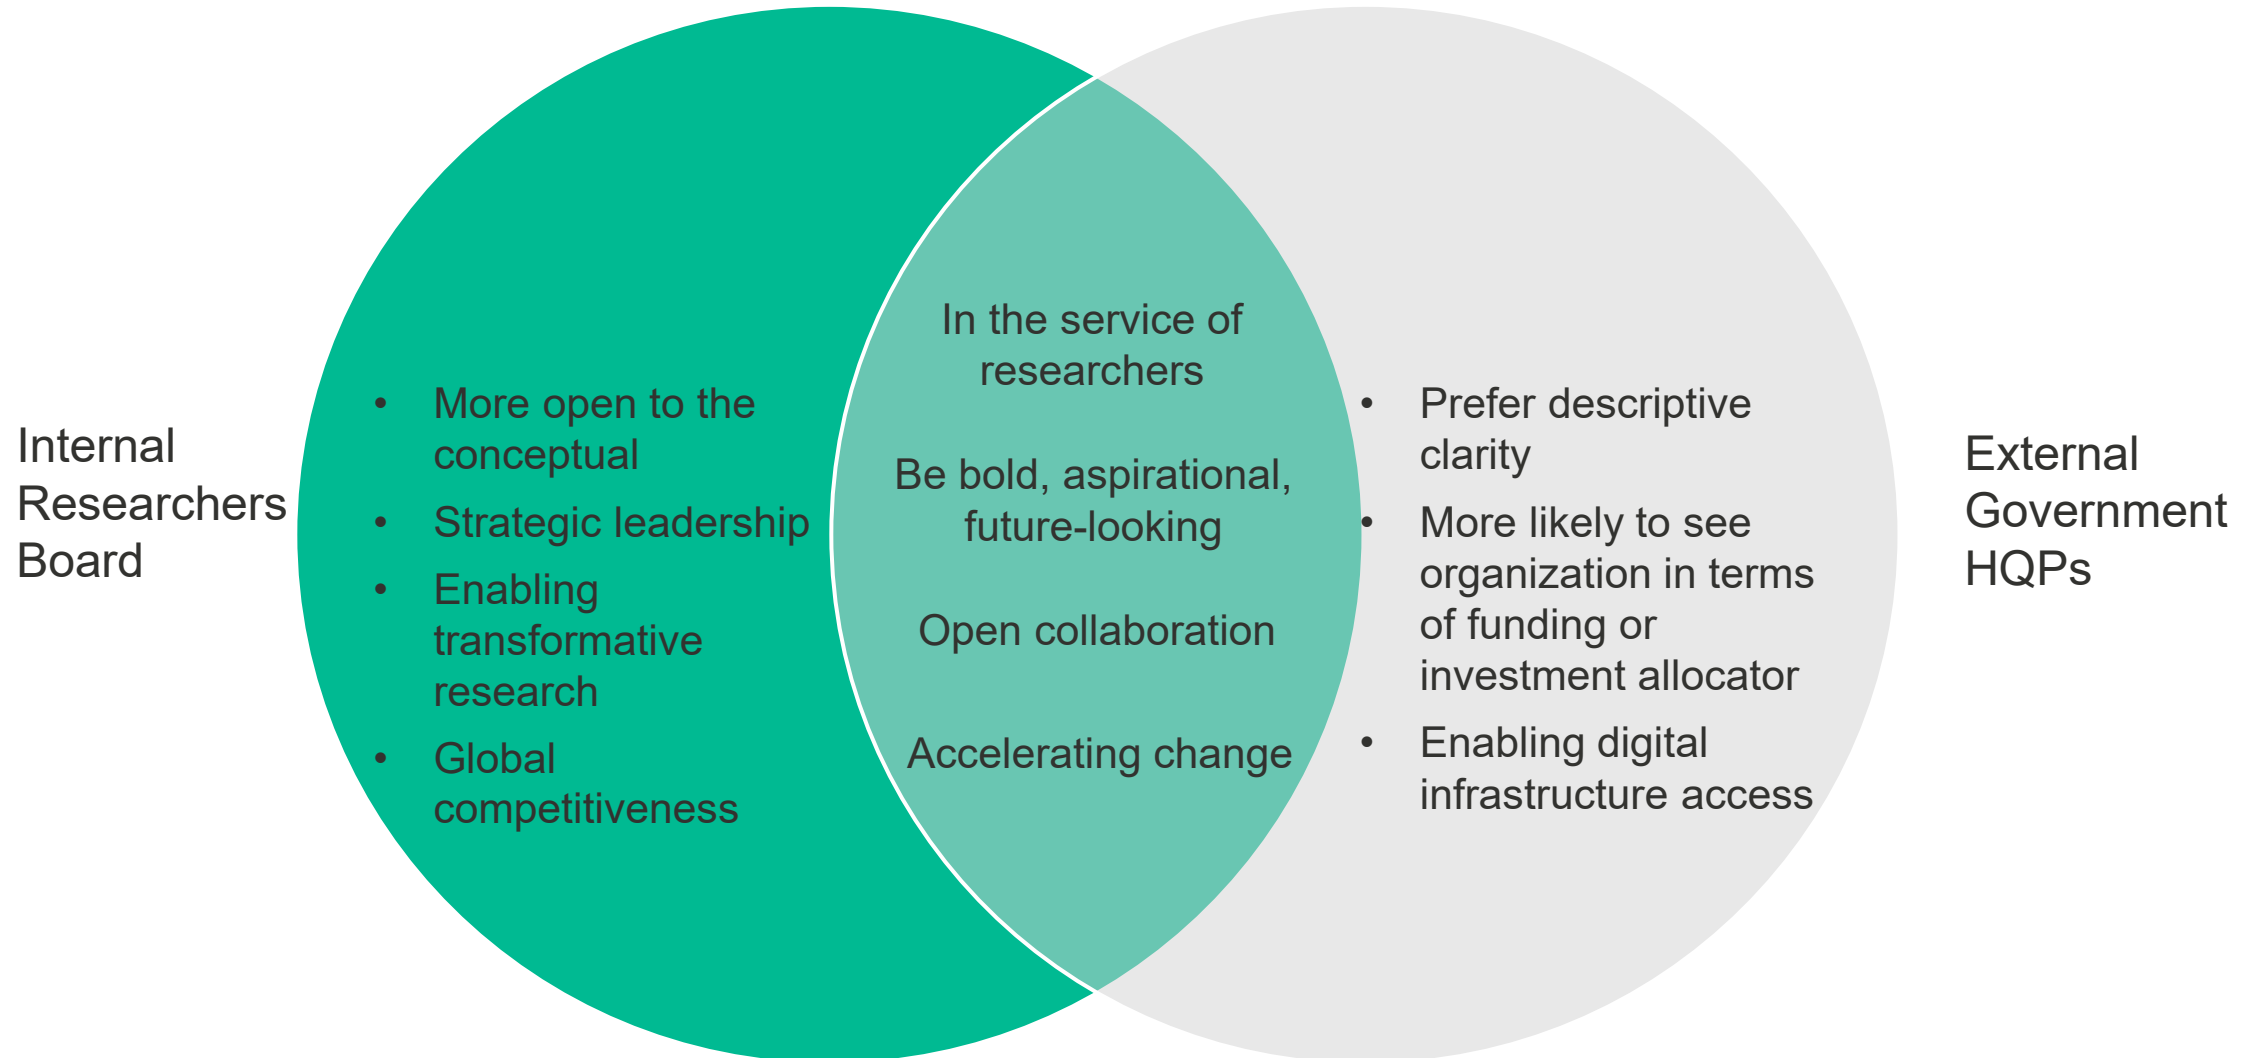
Internal
Researchers
Board

- More open to the conceptual
- Strategic leadership
- Enabling transformative research
- Global competitiveness

In the service of researchers

Be bold, aspirational, future-looking

Open collaboration

Accelerating change

- Prefer descriptive clarity
- More likely to see organization in terms of funding or investment allocator
- Enabling digital infrastructure access

External
Government
HQPs